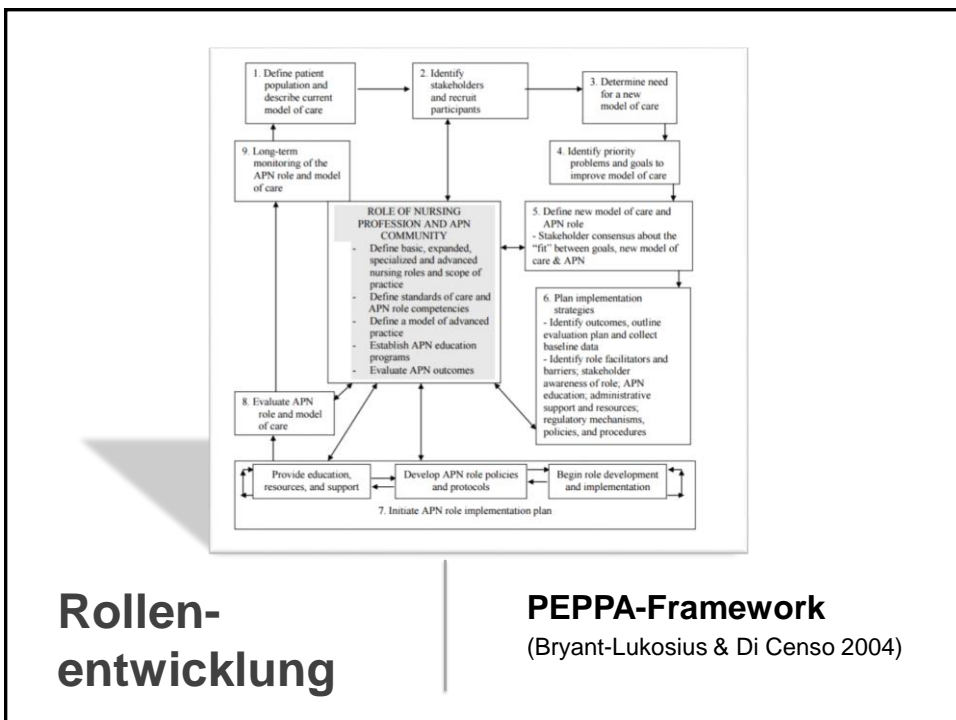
1. Define patient population and describe current model of care

2. Identify stakeholders and recruit participants

3. Determine need for a new model of care

4. Identify priority problems and goals to improve model of care

5. Define new model of care and APN role
- Stakeholder consensus about the "fit" between goals, new model of care & APN

6. Plan implementation strategies
- Identify outcomes, outline evaluation plan and collect baseline data
- Identify role facilitators and barriers; stakeholder awareness of role; APN education; administrative support and resources; regulatory mechanisms, policies, and procedures

9. Long-term monitoring of the APN role and model of care

ROLE OF NURSING PROFESSION AND APN COMMUNITY
- Define basic, expanded, specialized and advanced nursing roles and scope of practice
- Define standards of care and APN role competencies
- Define a model of advanced practice
- Establish APN education programs
- Evaluate APN outcomes

8. Evaluate APN role and model of care

Provide education, resources, and support

Develop APN role policies and protocols

Begin role development and implementation

7. Initiate APN role implementation plan

Rollenentwicklung

PEPPA-Framework
(Bryant-Lukosius & Di Censo 2004)